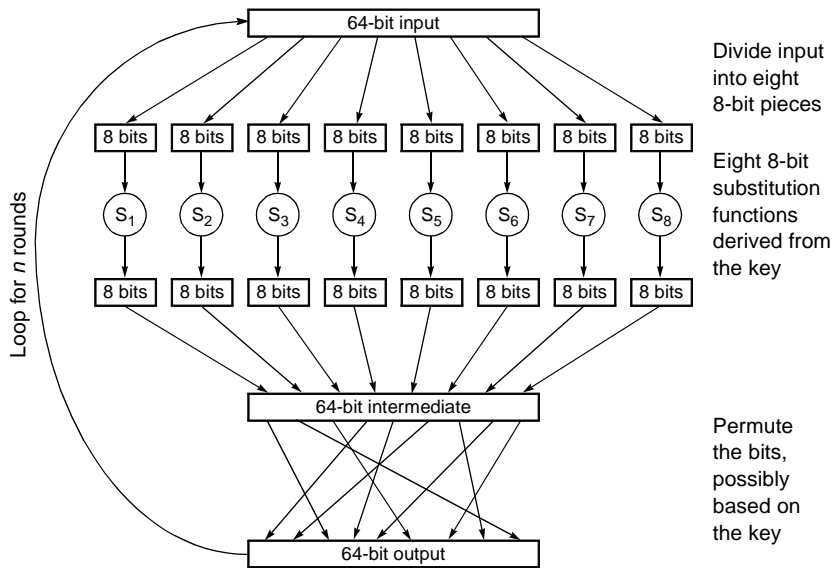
64-bit input

Divide input into eight 8-bit pieces

8 bits 8 bits 8 bits 8 bits 8 bits 8 bits 8 bits 8 bits

Eight 8-bit substitution functions derived from the key

$S_1$ $S_2$ $S_3$ $S_4$ $S_5$ $S_6$ $S_7$ $S_8$

8 bits 8 bits 8 bits 8 bits 8 bits 8 bits 8 bits 8 bits

Loop for *n* rounds

64-bit intermediate

Permute the bits, possibly based on the key

64-bit output